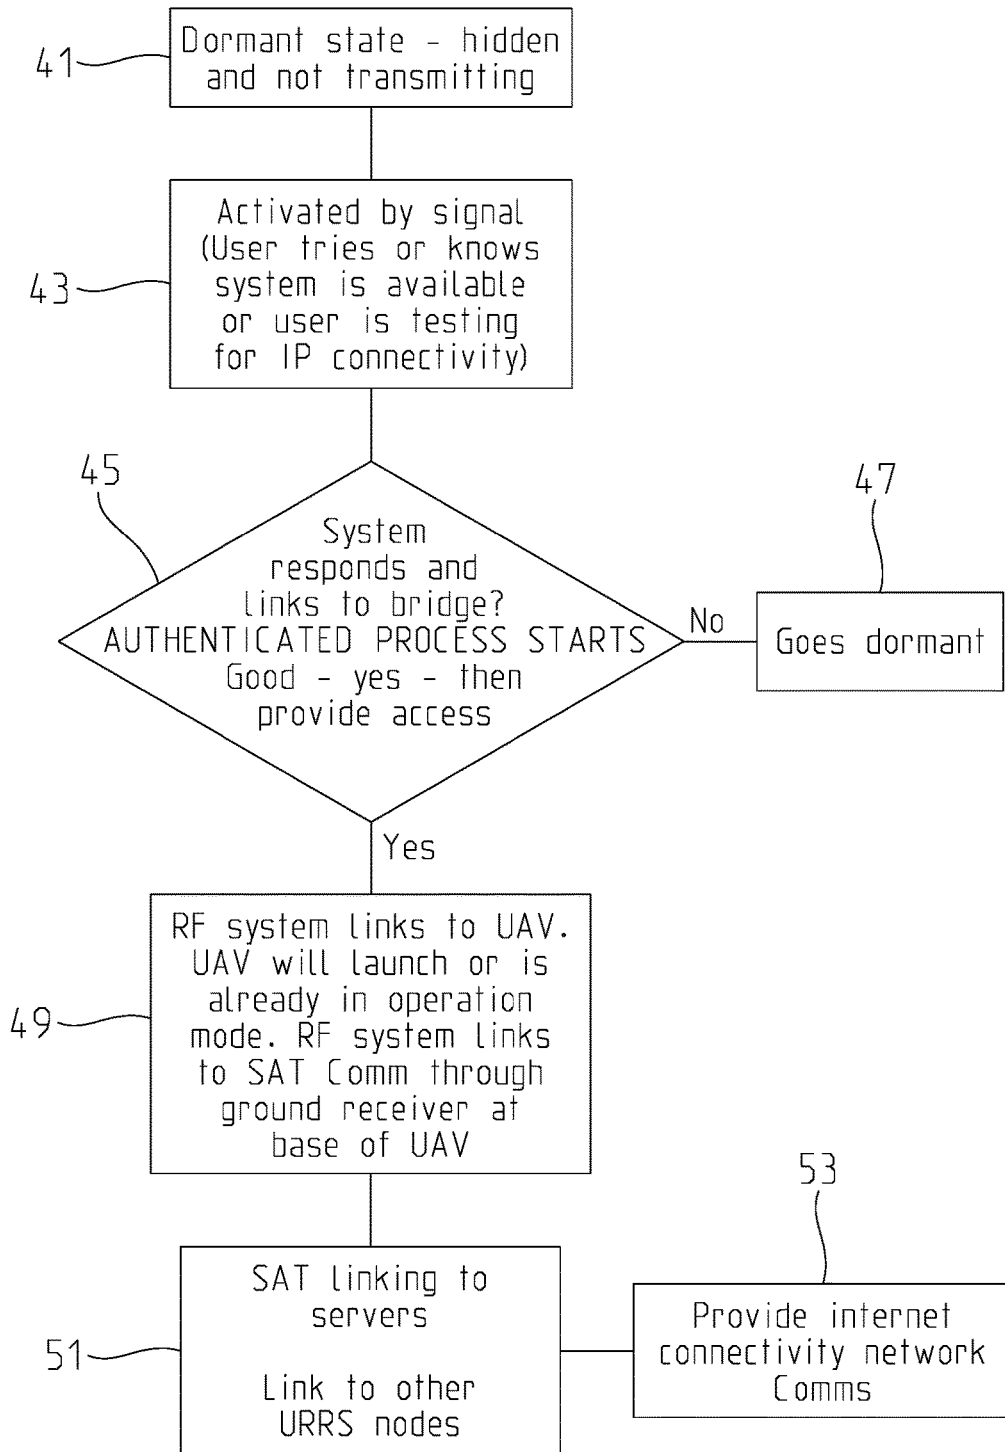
41

Dormant state - hidden and not transmitting

43

Activated by signal (User tries or knows system is available or user is testing for IP connectivity)

45

System responds and links to bridge? AUTHENTICATED PROCESS STARTS Good - yes - then provide access

No

47

Goes dormant

Yes

49

RF system links to UAV. UAV will launch or is already in operation mode. RF system links to SAT Comm through ground receiver at base of UAV

51

SAT linking to servers

Link to other URRS nodes

53

Provide internet connectivity network Comms